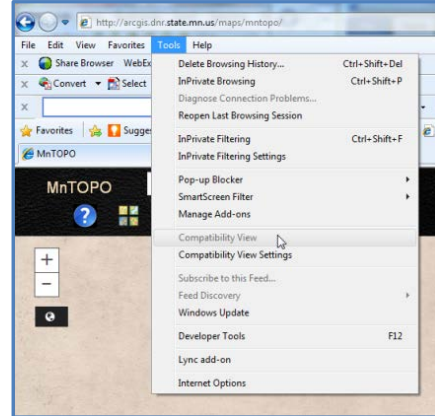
http://arcgis.dnr.state.mn.us/maps/mntopo/

File Edit View Favorites Tools Help

Share Browser WebEx

Convert Select

Favorites Sugge

MnTOPO

MnTOPO

?

+
−

Delete Browsing History... Ctrl+Shift+Del
InPrivate Browsing Ctrl+Shift+P
Diagnose Connection Problems...
Reopen Last Browsing Session
InPrivate Filtering Ctrl+Shift+F
InPrivate Filtering Settings
Pop-up Blocker
SmartScreen Filter
Manage Add-ons
Compatibility View
Compatibility View Settings
Subscribe to this Feed...
Feed Discovery
Windows Update
Developer Tools F12
Lync add-on
Internet Options